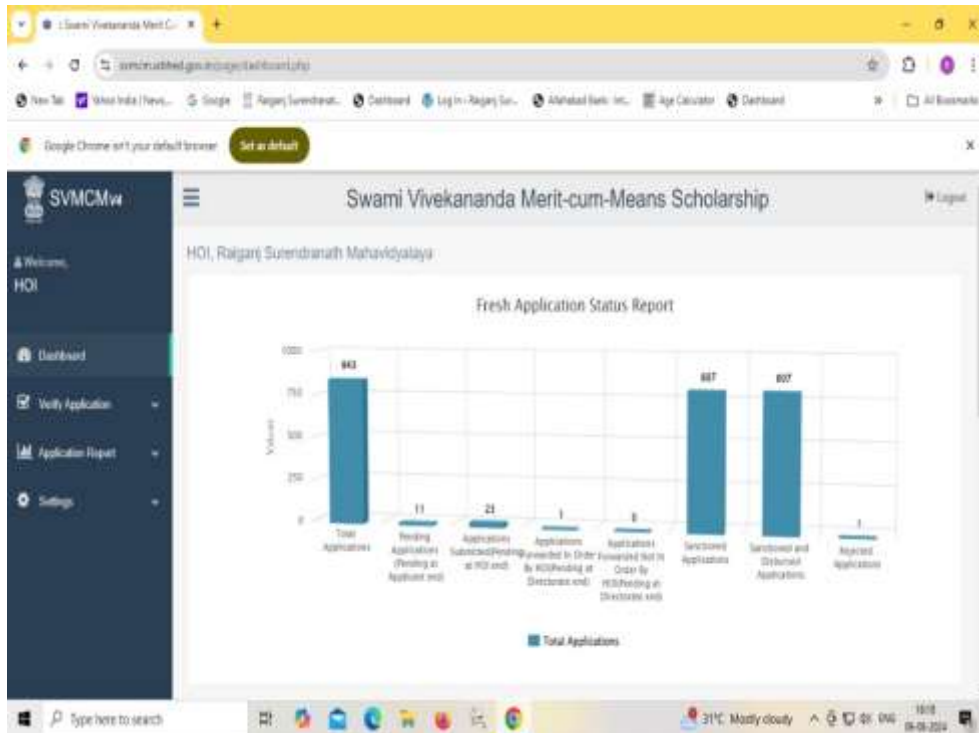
:: Swami Vivekananda Merit-C... ×  +

svmcm.wbhed.gov.in/page/dashboard.php

New Tab  Yahoo India | News...  Google  Raiganj Surendranat...  Dashboard  Log In - Raiganj Su...  Allahabad Bank - Int...  Age Calculator  Dashboard  All Bookmarks

Google Chrome isn't your default browser  Set as default

SVMCMv4

Swami Vivekananda Merit-cum-Means Scholarship

Logout

Welcome,
HOI

Dashboard
Verify Application
Application Report
Settings

HOI, Raiganj Surendranath Mahavidyalaya

Fresh Application Status Report

1000
750
500
250
0

Values

843
11
23
1
0
807
807
1

Total Applications
Pending Applications (Pending at Applicant end)
Applications Submitted(Pending at HOI end)
Applications Forwarded In Order By HOI(Pending at Directorate end)
Applications Forwarded Not In Order By HOI(Pending at Directorate end)
Sanctioned Applications
Sanctioned and Disbursed Applications
Rejected Applications

Total Applications

Type here to search

31°C Mostly cloudy  ENG  18:18  06-08-2024